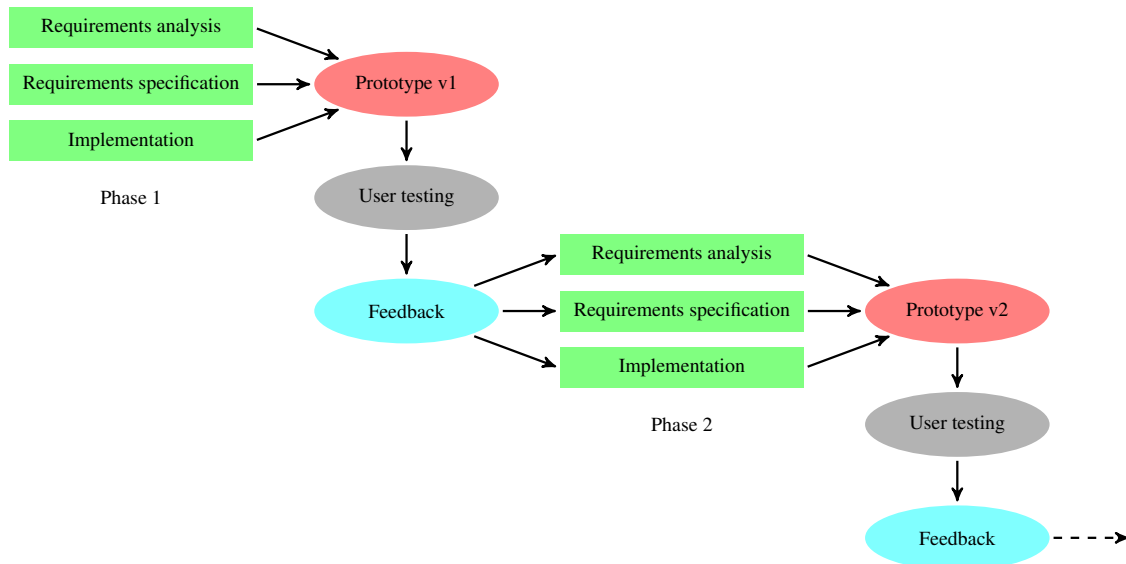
Requirements analysis

Requirements specification

Implementation

Phase 1

Prototype v1

User testing

Feedback

Requirements analysis

Requirements specification

Implementation

Phase 2

Prototype v2

User testing

Feedback